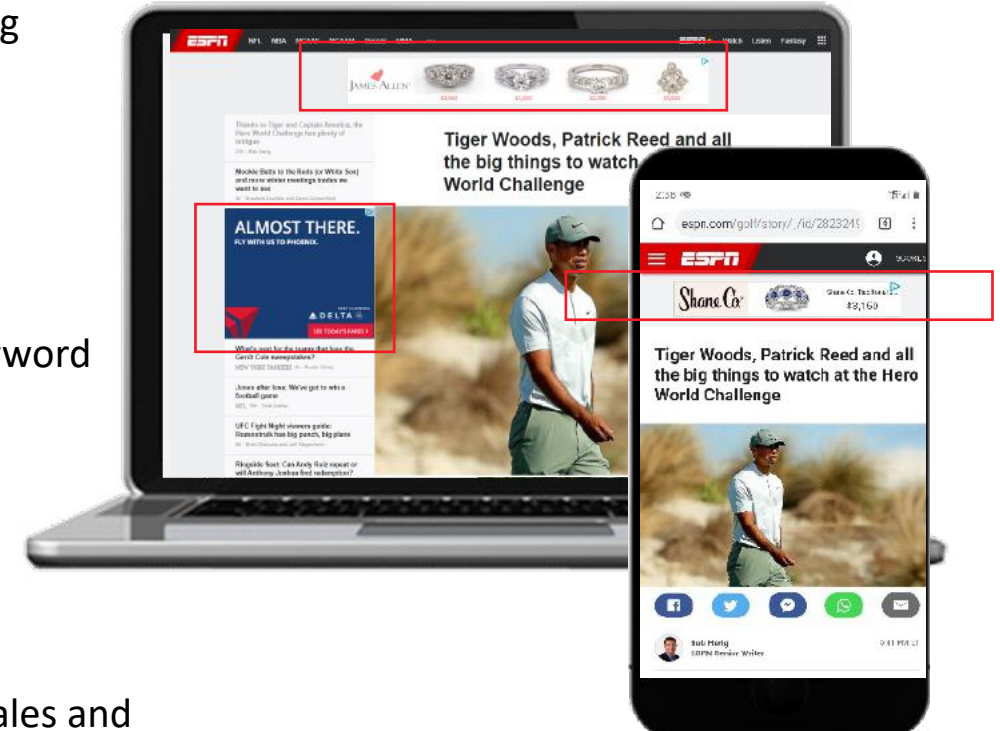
g

word

ales and

ESPN NFL NBA

Watch Listen Fantasy

JAMES ALLEN

Thanks to Tiger and Captain America, the Hero World Challenge has plenty of intrigue

Mookie Betts to the Reds (or White Sox) and more winter meetings trades we want to see

Tiger Woods, Patrick Reed and all the big things to watch World Challenge

ALMOST THERE.
FLY WITH US TO PHOENIX.

DELTA

SEE TODAY'S FARES

What's next for the teams that lose the Gerrit Cole sweepstakes?

Jones after loss: We've got to win a football game

UFC Fight Night viewers guide: Rozenstruik has big punch, big plans

Ringside Seat: Can Andy Ruiz repeat or will Anthony Joshua find redemption?

espn.com/golf/story/_/id/2823249

ESPN

Shane Co.

$3,160

Tiger Woods, Patrick Reed and all the big things to watch at the Hero World Challenge

Bob Harig
ESPN Senior Writer